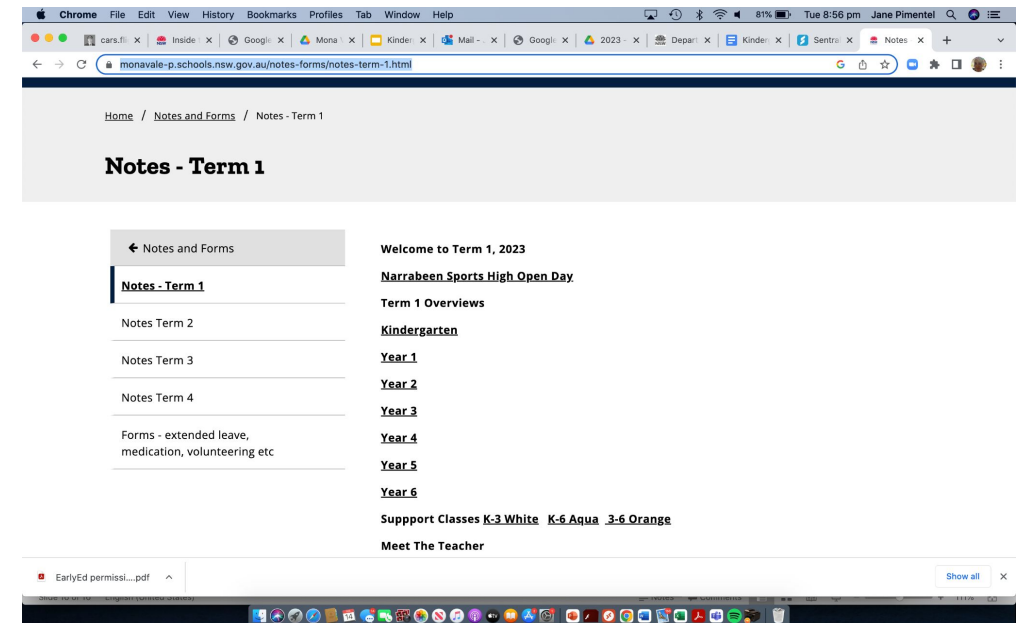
Chrome File Edit View History Bookmarks Profiles Tab Window Help

81% Tue 8:56 pm Jane Pimentel

cars.fil | Inside | Google | Mona | Kinder | Mail - | Google | 2023 - | Depart | Kinder | Sentra | Notes

monavale-p.schools.nsw.gov.au/notes-forms/notes-term-1.html

Home / Notes and Forms / Notes - Term 1

Notes - Term 1

← Notes and Forms

Notes - Term 1

Notes Term 2

Notes Term 3

Notes Term 4

Forms - extended leave, medication, volunteering etc

Welcome to Term 1, 2023

Narrabeen Sports High Open Day

Term 1 Overviews

Kindergarten

Year 1

Year 2

Year 3

Year 4

Year 5

Year 6

Suppport Classes K-3 White K-6 Aqua 3-6 Orange

Meet The Teacher

EarlyEd permissi....pdf

Show all

Slide 10 of 10 English (United States) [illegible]